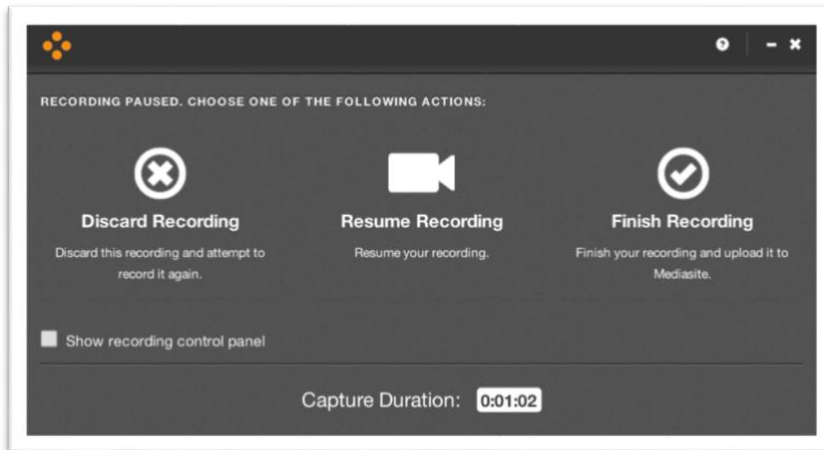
RECORDING PAUSED. CHOOSE ONE OF THE FOLLOWING ACTIONS:

Discard Recording

Discard this recording and attempt to record it again.

Resume Recording

Resume your recording.

Finish Recording

Finish your recording and upload it to Mediasite.

Show recording control panel

Capture Duration: 0:01:02